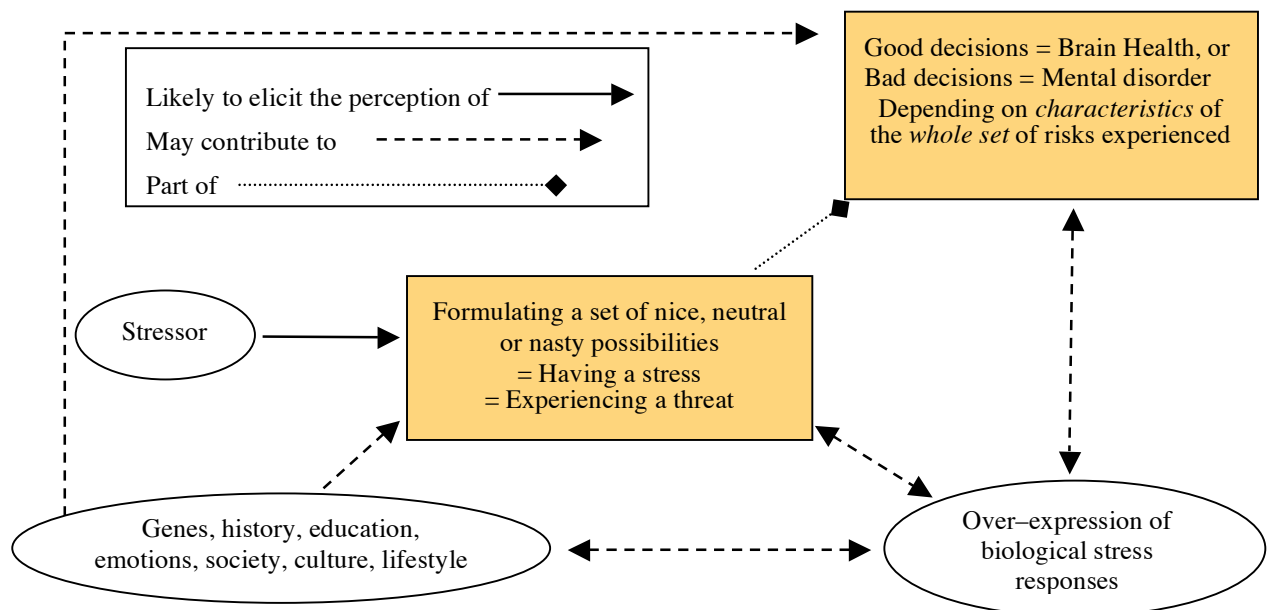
Likely to elicit the perception of

May contribute to

Part of

Good decisions = Brain Health, or Bad decisions = Mental disorder Depending on *characteristics* of the *whole set* of risks experienced

Stressor

Formulating a set of nice, neutral or nasty possibilities = Having a stress = Experiencing a threat

Genes, history, education, emotions, society, culture, lifestyle

Over–expression of biological stress responses